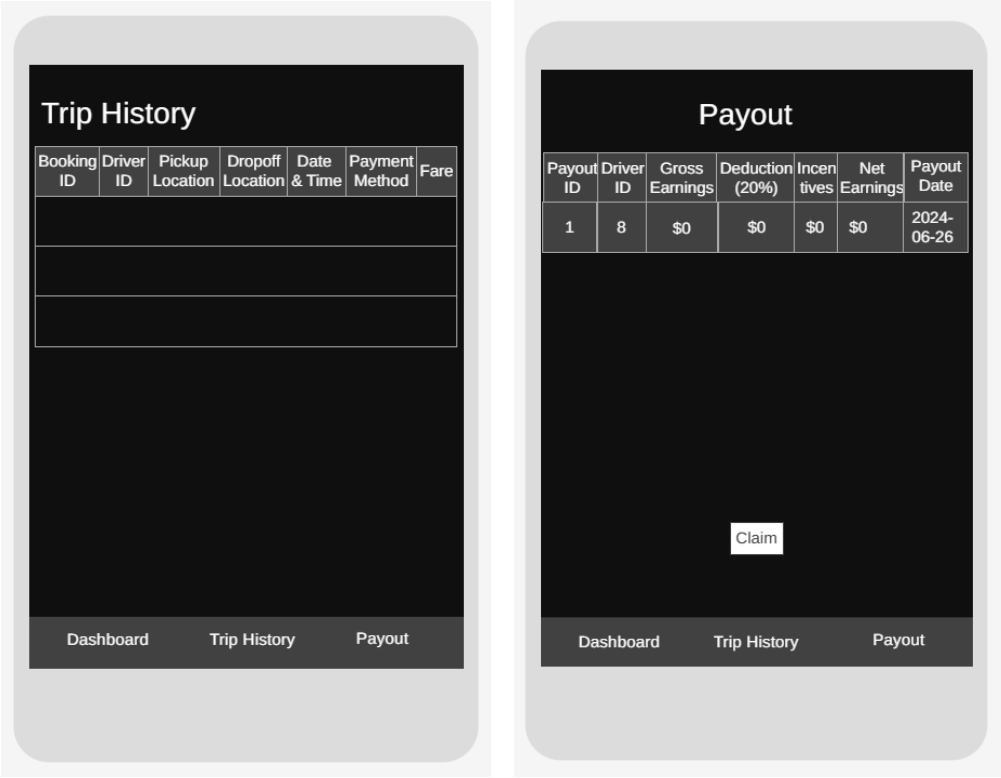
Trip History

| Booking ID | Driver ID | Pickup Location | Dropoff Location | Date & Time | Payment Method | Fare |
|---|---|---|---|---|---|---|
| | | | | | | |
| | | | | | | |
| | | | | | | |

Dashboard Trip History Payout

Payout

| Payout ID | Driver ID | Gross Earnings | Deduction (20%) | Incentives | Net Earnings | Payout Date |
|---|---|---|---|---|---|---|
| 1 | 8 | \$0 | \$0 | \$0 | \$0 | 2024-06-26 |

Claim

Dashboard Trip History Payout